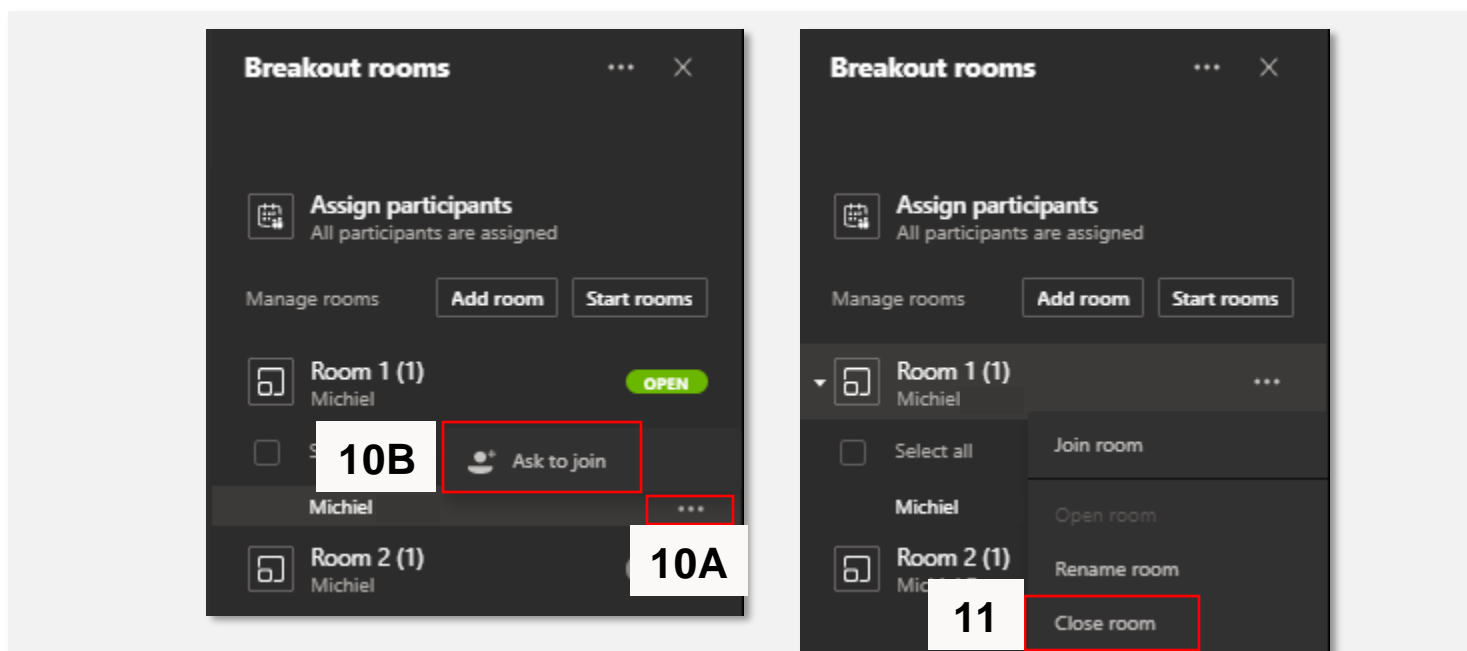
Breakout rooms

Assign participants
All participants are assigned

Manage rooms Add room Start rooms

Room 1 (1)
Michiel
OPEN

S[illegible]
10B
Ask to join

Michiel

Room 2 (1)
Michiel
10A

Breakout rooms

Assign participants
All participants are assigned

Manage rooms Add room Start rooms

Room 1 (1)
Michiel

Select all
Join room

Michiel
Open room

Room 2 (1)
Mic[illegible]
Rename room
11
Close room